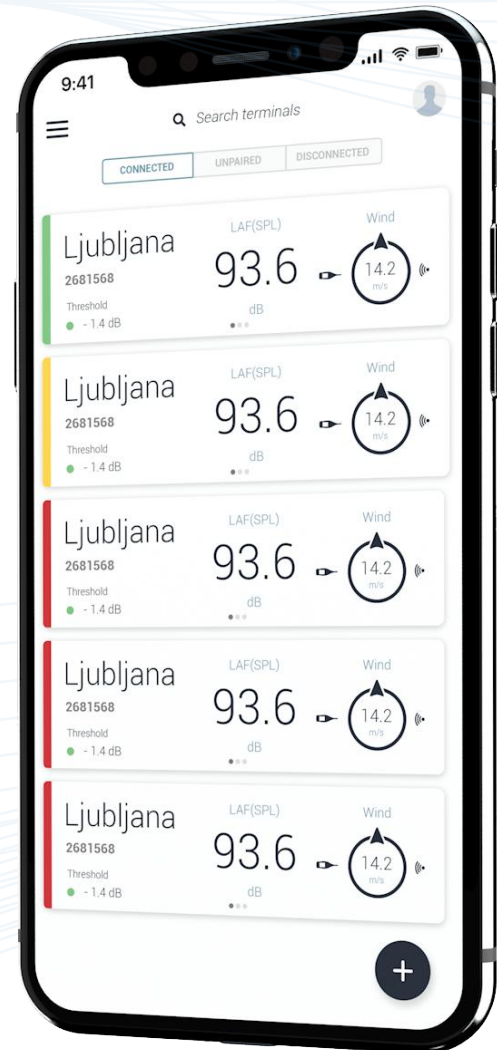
9:41

Search terminals

CONNECTED UNPAIRED DISCONNECTED

Ljubljana
2681568
Threshold
- 1.4 dB
LAF(SPL)
93.6
dB
Wind
14.2
m/s

Ljubljana
2681568
Threshold
- 1.4 dB
LAF(SPL)
93.6
dB
Wind
14.2
m/s

Ljubljana
2681568
Threshold
- 1.4 dB
LAF(SPL)
93.6
dB
Wind
14.2
m/s

Ljubljana
2681568
Threshold
- 1.4 dB
LAF(SPL)
93.6
dB
Wind
14.2
m/s

Ljubljana
2681568
Threshold
- 1.4 dB
LAF(SPL)
93.6
dB
Wind
14.2
m/s

+